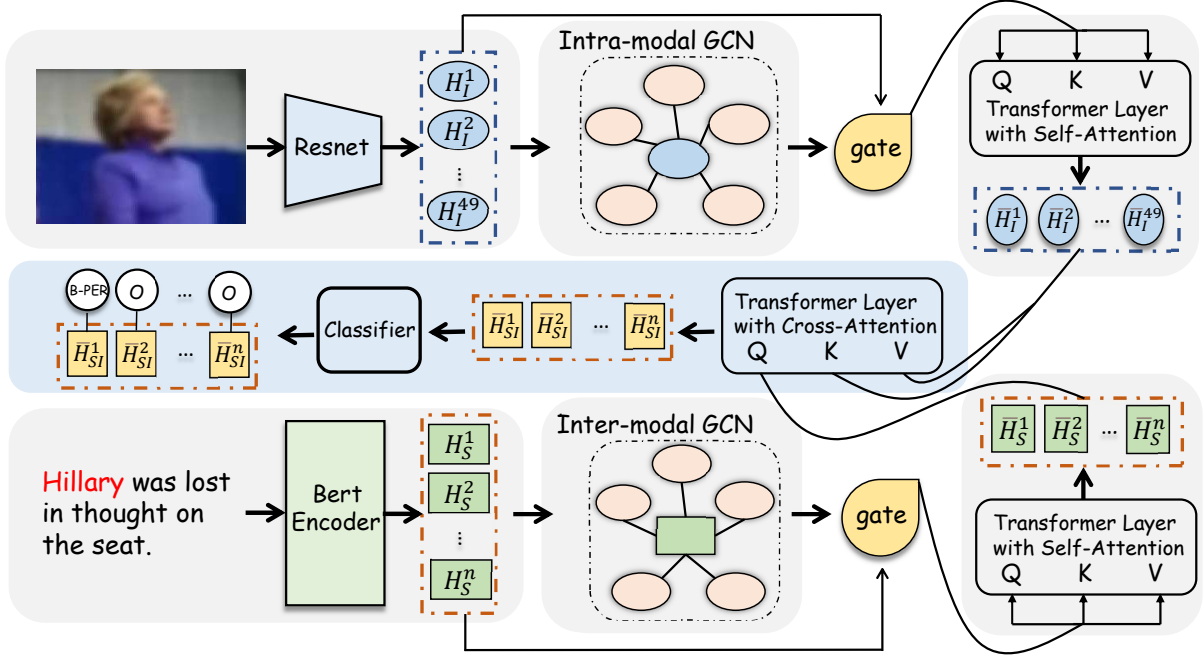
Resnet

$H_I^1$
$H_I^2$
⋮
$H_I^{49}$

Intra-modal GCN

gate

Q K V
Transformer Layer with Self-Attention

$\overline{H}_I^1$ $\overline{H}_I^2$ ··· $\overline{H}_I^{49}$

B-PER O ··· O

$\overline{H}_{SI}^1$ $\overline{H}_{SI}^2$ ··· $\overline{H}_{SI}^n$

Classifier

$\overline{H}_{SI}^1$ $\overline{H}_{SI}^2$ ··· $\overline{H}_{SI}^n$

Transformer Layer with Cross-Attention
Q K V

Hillary was lost in thought on the seat.

Bert Encoder

$H_S^1$
$H_S^2$
⋮
$H_S^n$

Inter-modal GCN

gate

$\overline{H}_S^1$ $\overline{H}_S^2$ ··· $\overline{H}_S^n$

Transformer Layer with Self-Attention
Q K V